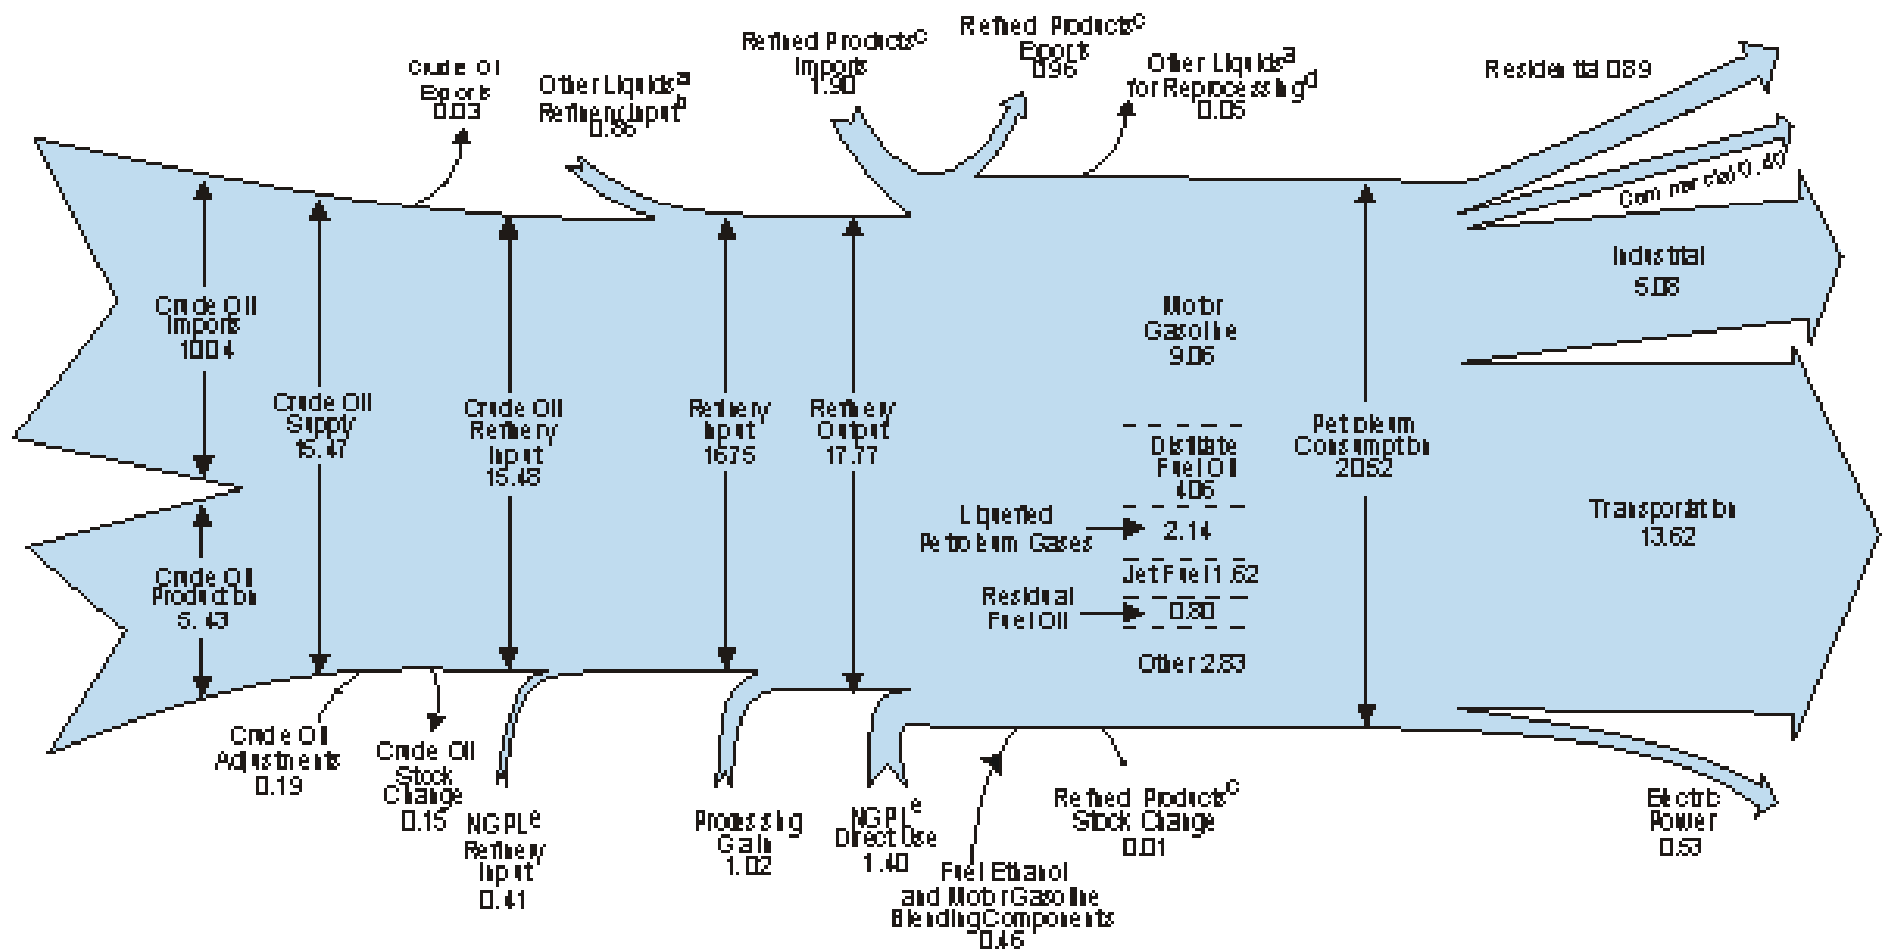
Crude Oil Exports 0.03

Other Liquids$^a$ Refinery Input$^b$ 0.86

Refined Products$^c$ Imports 1.90

Refined Products$^c$ Exports 0.96

Other Liquids$^a$ for Reprocessing$^d$ 0.05

Residential 0.89

Commercial 0.40

Industrial 5.08

Crude Oil Imports 10.04

Crude Oil Supply 15.47

Crude Oil Refinery Input 15.48

Refinery Input 16.75

Refinery Output 17.77

Motor Gasoline 9.06

Distillate Fuel Oil 4.06

Liquefied Petroleum Gases 2.14

Jet Fuel 1.62

Residual Fuel Oil 0.80

Other 2.83

Petroleum Consumption 20.52

Transportation 13.62

Crude Oil Production 5.43

Crude Oil Adjustments 0.19

Crude Oil Stock Change 0.15

NGPL$^e$ Refinery Input 0.41

Processing Gain 1.02

NGPL$^e$ Direct Use 1.40

Fuel Ethanol and Motor Gasoline Blending Components 0.46

Refined Products$^c$ Stock Change 0.01

Electric Power 0.53